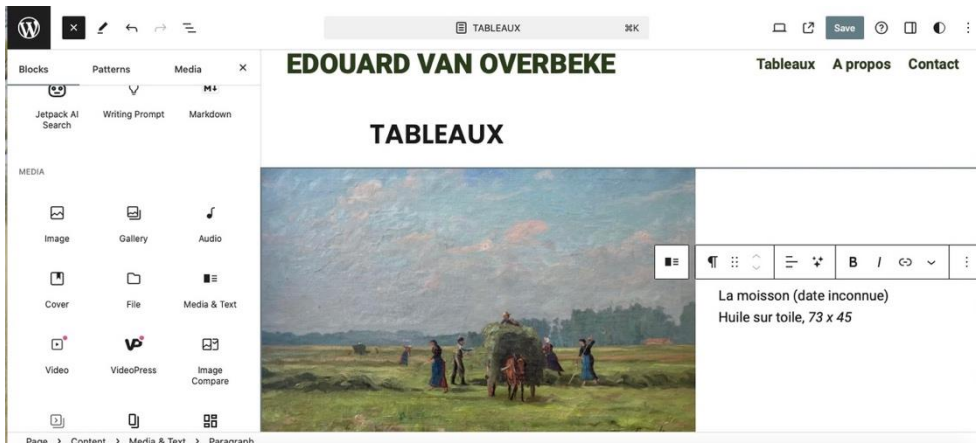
TABLEAUX ⌘K

Save

Blocks Patterns Media ×

Jetpack AI Search
Writing Prompt
Markdown

MEDIA

Image
Gallery
Audio

Cover
File
Media & Text

Video
VideoPress
Image Compare

EDOUARD VAN OVERBEKE

Tableaux A propos Contact

TABLEAUX

B I

La moisson (date inconnue)
Huile sur toile, *73 x 45*

Page › Content › Media & Text › Paragraph